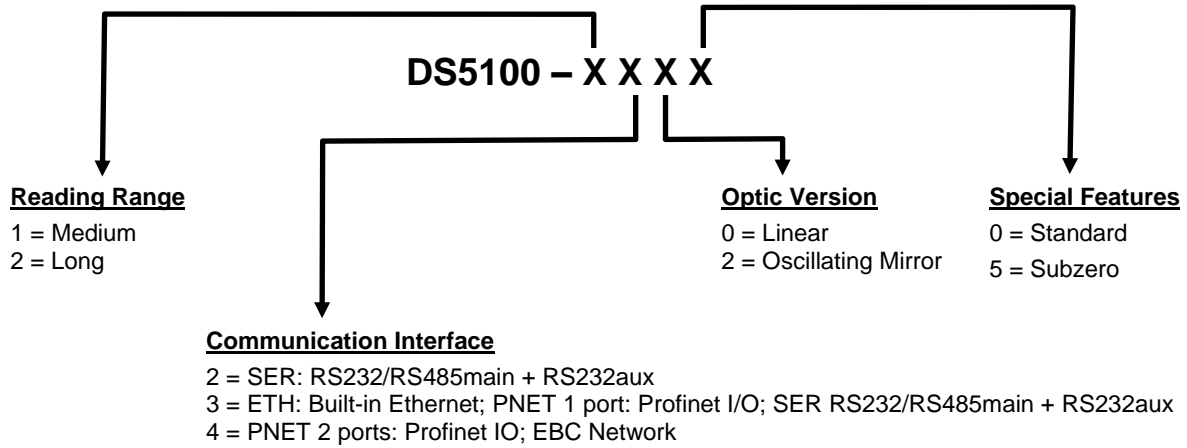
DS5100 – X X X X

Reading Range
1 = Medium
2 = Long

Optic Version
0 = Linear
2 = Oscillating Mirror

Special Features
0 = Standard
5 = Subzero

Communication Interface
2 = SER: RS232/RS485main + RS232aux
3 = ETH: Built-in Ethernet; PNET 1 port: Profinet I/O; SER RS232/RS485main + RS232aux
4 = PNET 2 ports: Profinet IO; EBC Network